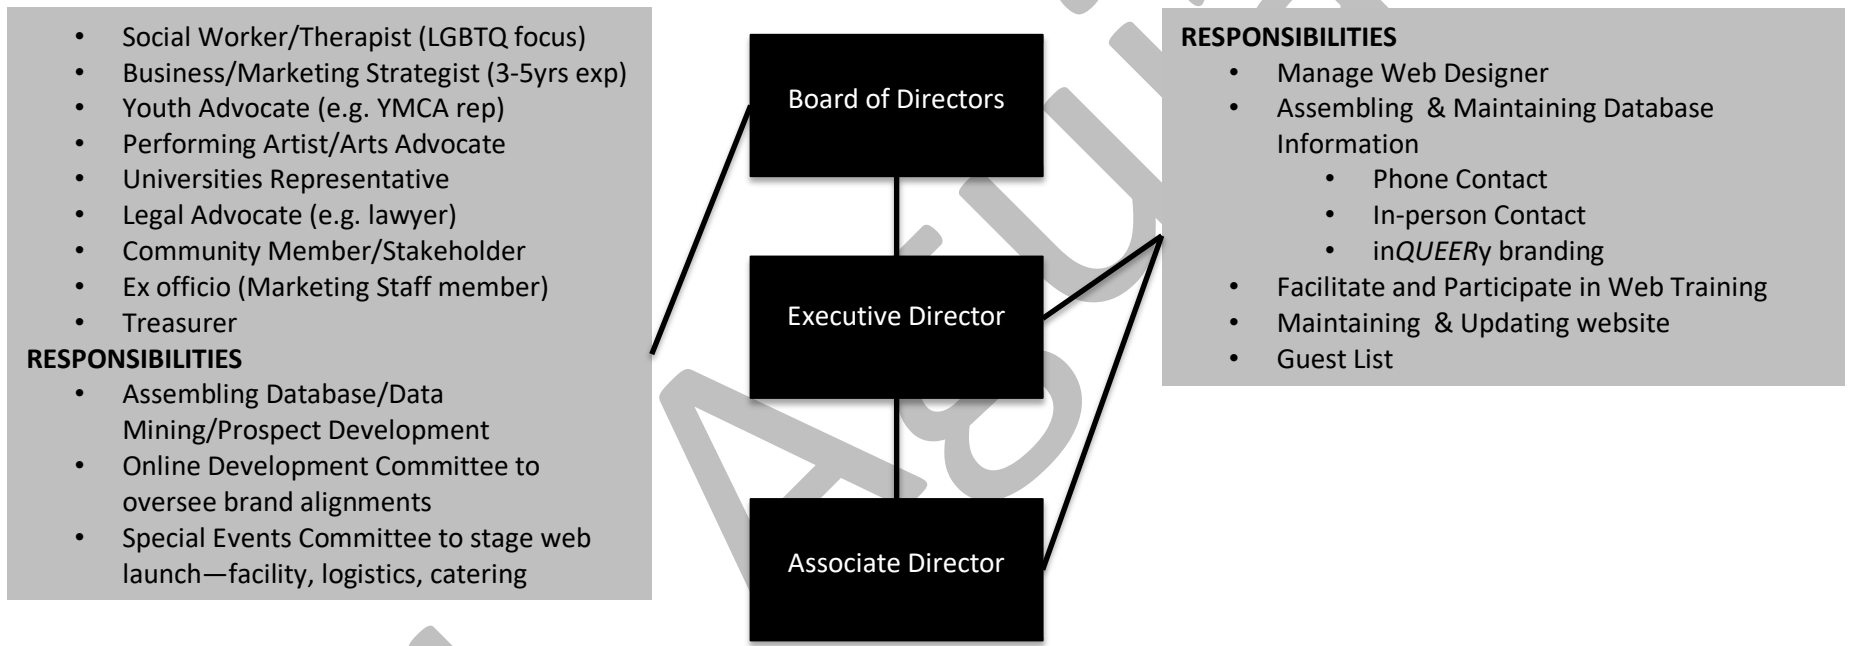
- Social Worker/Therapist (LGBTQ focus)
- Business/Marketing Strategist (3-5yrs exp)
- Youth Advocate (e.g. YMCA rep)
- Performing Artist/Arts Advocate
- Universities Representative
- Legal Advocate (e.g. lawyer)
- Community Member/Stakeholder
- Ex officio (Marketing Staff member)
- Treasurer

**RESPONSIBILITIES**
- Assembling Database/Data Mining/Prospect Development
- Online Development Committee to oversee brand alignments
- Special Events Committee to stage web launch—facility, logistics, catering

Board of Directors

Executive Director

Associate Director

**RESPONSIBILITIES**
- Manage Web Designer
- Assembling & Maintaining Database Information
  - Phone Contact
  - In-person Contact
  - in*QUEER*y branding
- Facilitate and Participate in Web Training
- Maintaining & Updating website
- Guest List